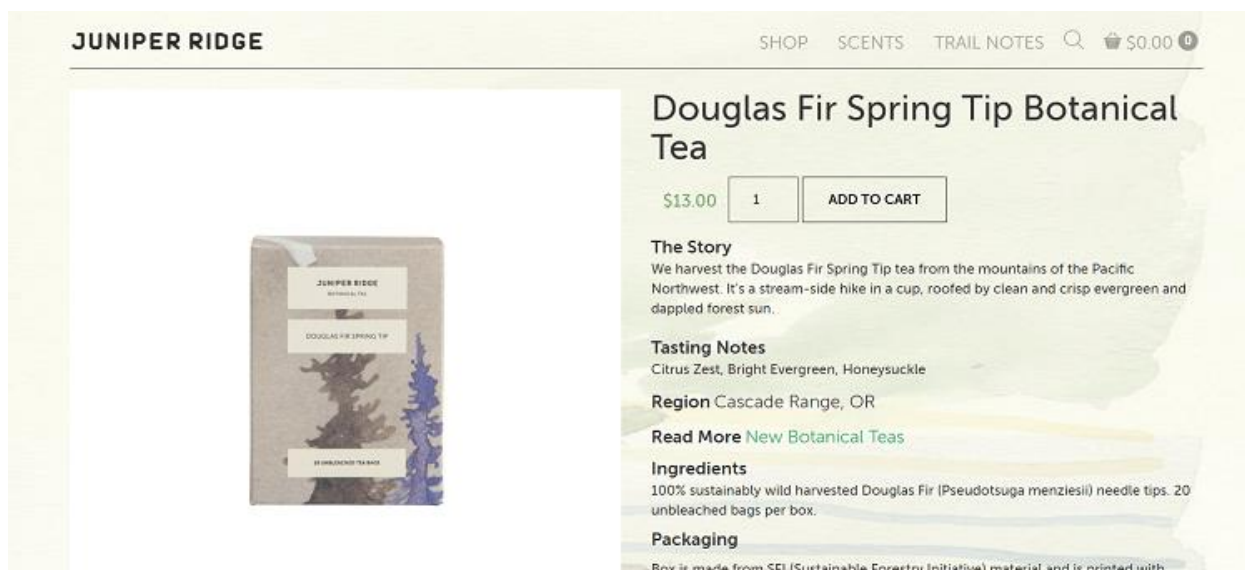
JUNIPER RIDGE

SHOP SCENTS TRAIL NOTES $0.00 0

JUNIPER RIDGE
BOTANICAL TEA

DOUGLAS FIR SPRING TIP

20 UNBLEACHED TEA BAGS

Douglas Fir Spring Tip Botanical Tea

$13.00 1 ADD TO CART

The Story
We harvest the Douglas Fir Spring Tip tea from the mountains of the Pacific Northwest. It's a stream-side hike in a cup, roofed by clean and crisp evergreen and dappled forest sun.

Tasting Notes
Citrus Zest, Bright Evergreen, Honeysuckle

Region Cascade Range, OR

Read More New Botanical Teas

Ingredients
100% sustainably wild harvested Douglas Fir (Pseudotsuga menziesii) needle tips. 20 unbleached bags per box.

Packaging
Box is made from SFI (Sustainable Forestry Initiative) material and is printed with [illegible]